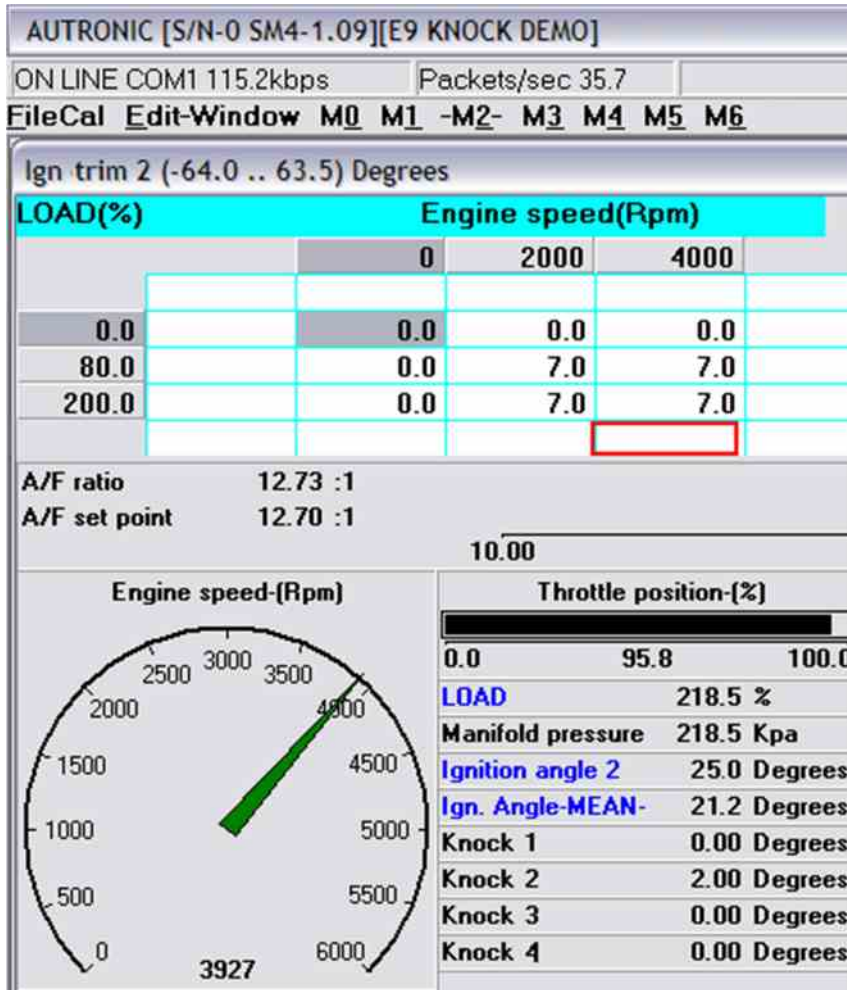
AUTRONIC [S/N-0 SM4-1.09][E9 KNOCK DEMO]

ON LINE COM1 115.2kbps | Packets/sec 35.7

FileCal Edit-Window M0 M1 -M2- M3 M4 M5 M6

Ign trim 2 (-64.0 .. 63.5) Degrees

LOAD(%) | Engine speed(Rpm)

| | | 0 | 2000 | 4000 |
|---|---|---|---|---|
| | | | | |
| 0.0 | | 0.0 | 0.0 | 0.0 |
| 80.0 | | 0.0 | 7.0 | 7.0 |
| 200.0 | | 0.0 | 7.0 | 7.0 |
| | | | | |

A/F ratio 12.73 :1
A/F set point 12.70 :1

10.00

Engine speed-(Rpm)

0 500 1000 1500 2000 2500 3000 3500 4000 4500 5000 5500 6000

3927

Throttle position-(%)

0.0 95.8 100.0

LOAD 218.5 %
Manifold pressure 218.5 Kpa
Ignition angle 2 25.0 Degrees
Ign. Angle-MEAN- 21.2 Degrees
Knock 1 0.00 Degrees
Knock 2 2.00 Degrees
Knock 3 0.00 Degrees
Knock 4 0.00 Degrees